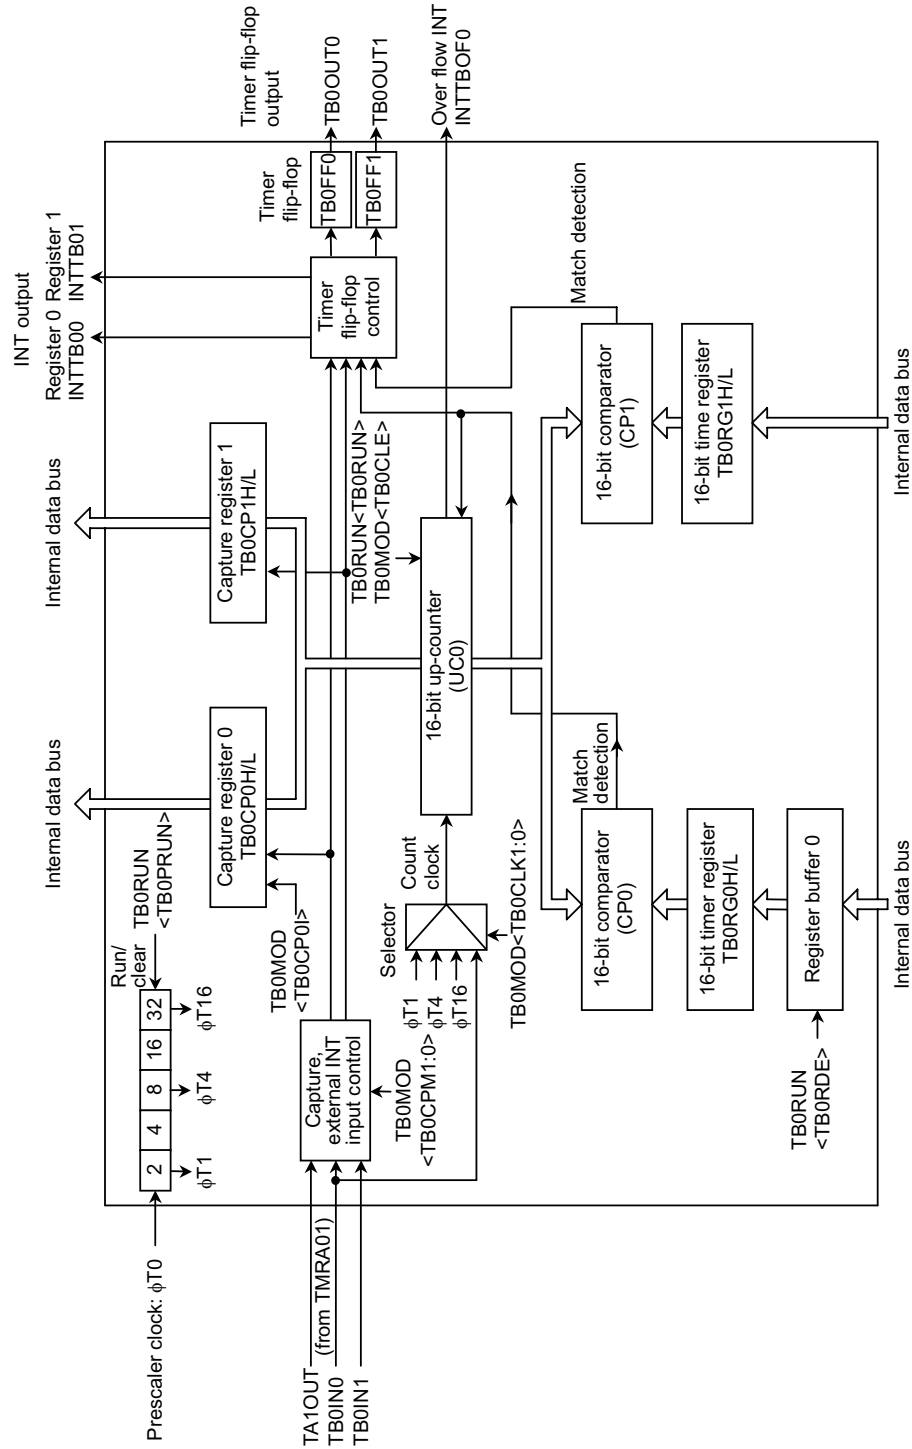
Prescaler clock: $\phi$T0

TA1OUT (from TMRA01)
TB0IN0
TB0IN1

2
4
8
16
32

$\phi$T1
$\phi$T4
$\phi$T16

Run/clear
TB0RUN
<TB0PRUN>

Capture, external INT input control

TB0MOD
<TB0CPM1:0>

TB0MOD
<TB0CP0I>

$\phi$T1
$\phi$T4
$\phi$T16

Selector

Count clock

TB0MOD<TB0CLK1:0>

TB0RUN
<TB0RDE>

Register buffer 0

16-bit timer register TB0RG0H/L

16-bit comparator (CP0)

Match detection

Internal data bus

Capture register 0 TB0CP0H/L

Internal data bus

16-bit up-counter (UC0)

TB0RUN<TB0RUN>
TB0MOD<TB0CLE>

Capture register 1 TB0CP1H/L

Internal data bus

16-bit comparator (CP1)

16-bit time register TB0RG1H/L

Internal data bus

Match detection

INT output
Register 0
INTTB00
Register 1
INTTB01

Timer flip-flop control

Timer flip-flop

TB0FF0
TB0FF1

Timer flip-flop output

TB0OUT0
TB0OUT1

Over flow INT
INTTBOF0